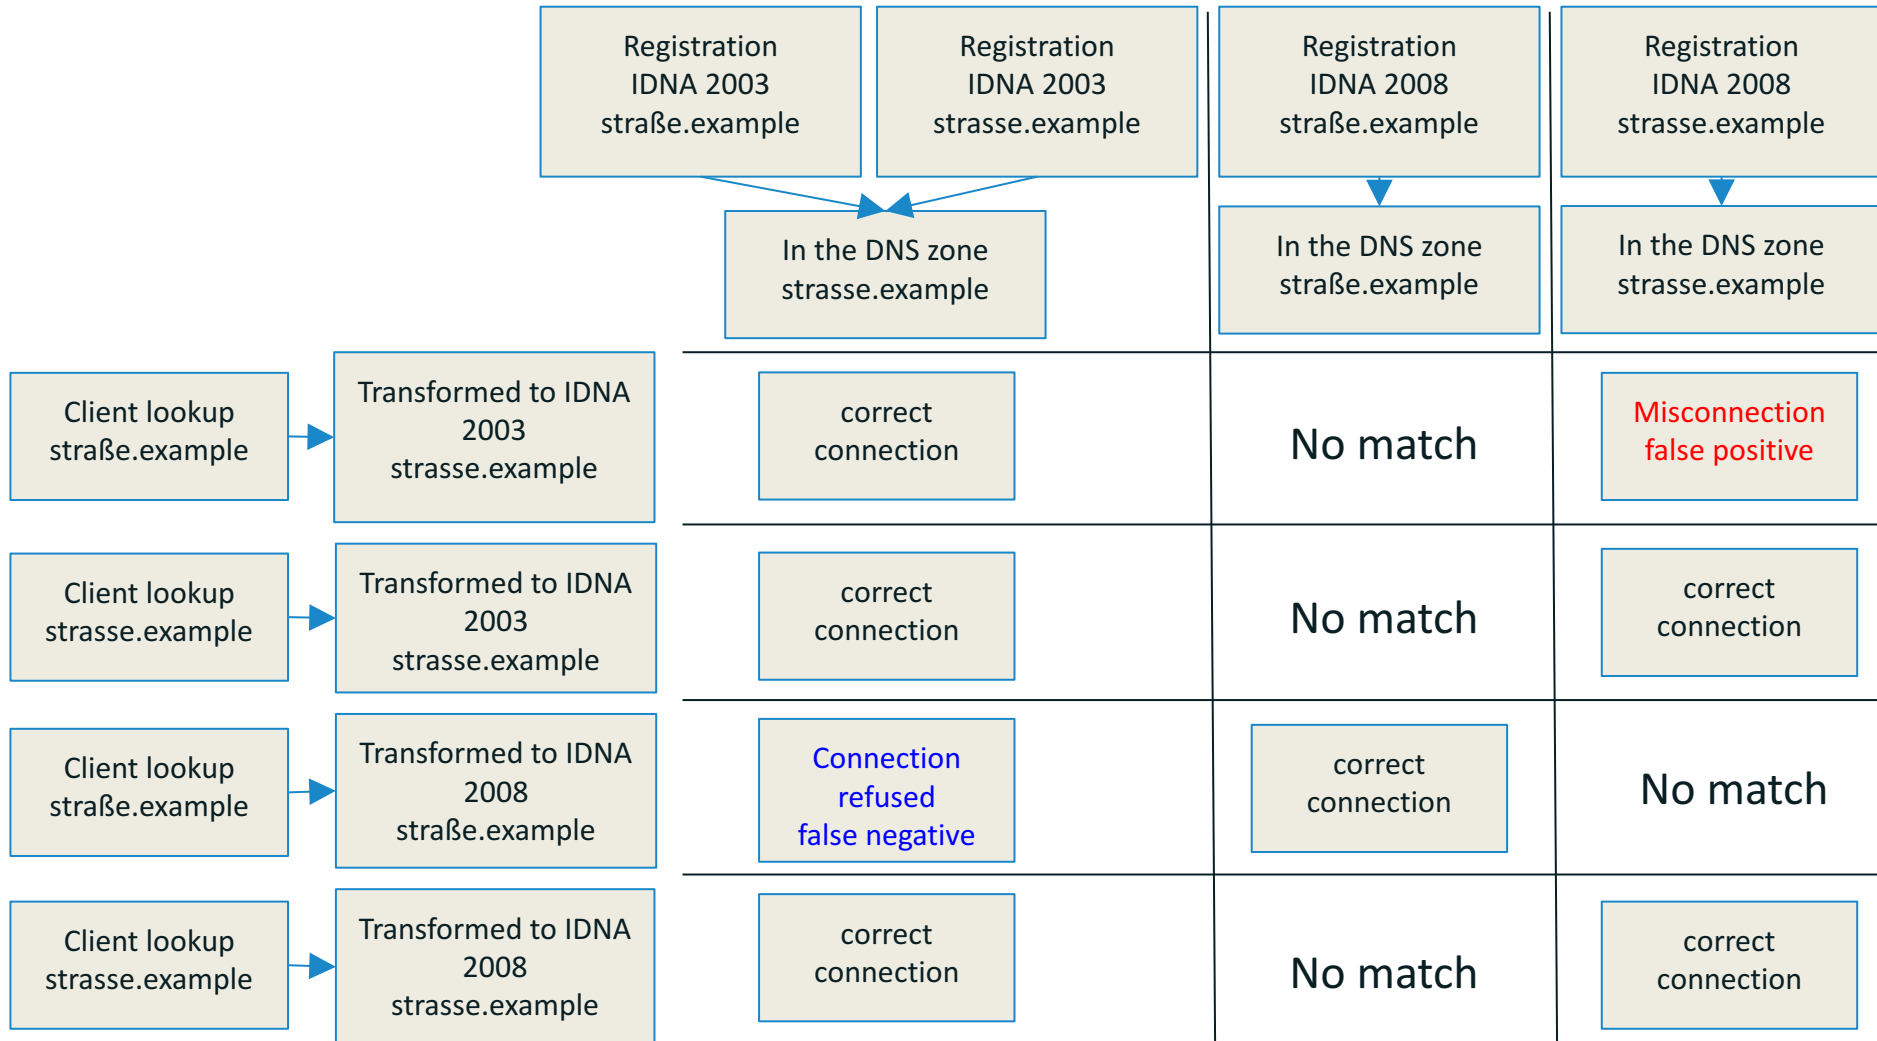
Registration IDNA 2003 straße.example

Registration IDNA 2003 strasse.example

Registration IDNA 2008 straße.example

Registration IDNA 2008 strasse.example

In the DNS zone strasse.example

In the DNS zone straße.example

In the DNS zone strasse.example

Client lookup straße.example

Transformed to IDNA 2003 strasse.example

correct connection

No match

Misconnection false positive

Client lookup strasse.example

Transformed to IDNA 2003 strasse.example

correct connection

No match

correct connection

Client lookup straße.example

Transformed to IDNA 2008 straße.example

Connection refused false negative

correct connection

No match

Client lookup strasse.example

Transformed to IDNA 2008 strasse.example

correct connection

No match

correct connection